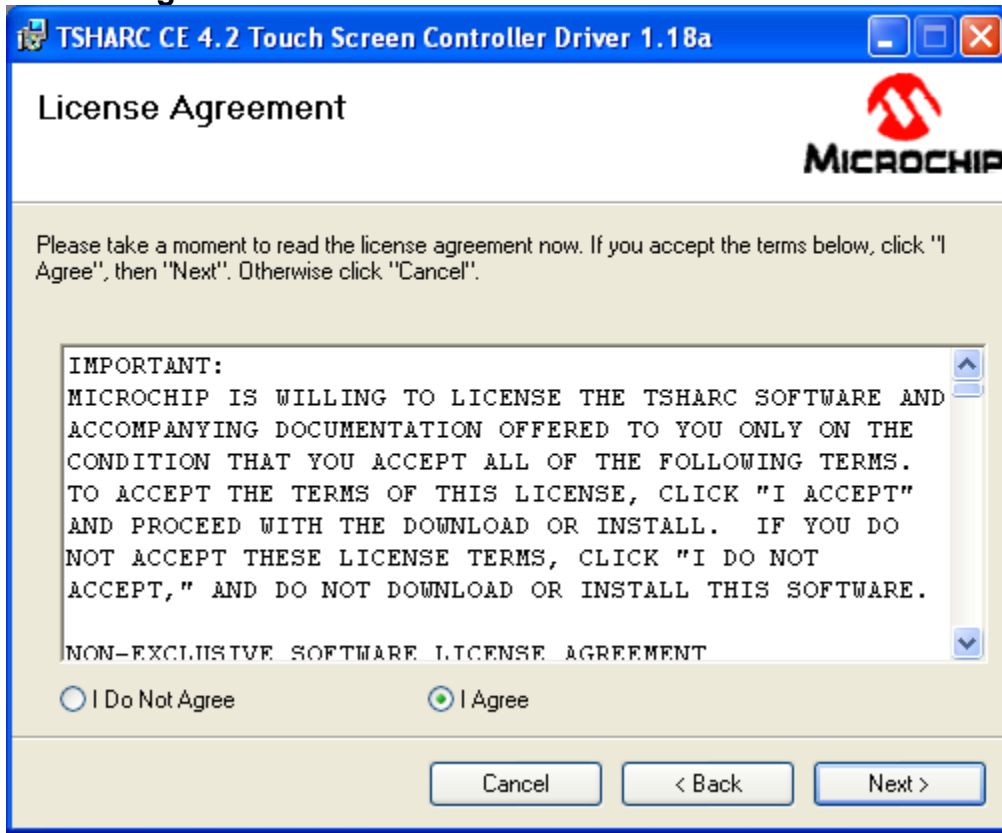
TSHARC CE 4.2 Touch Screen Controller Driver 1.18a

License Agreement

MICROCHIP

Please take a moment to read the license agreement now. If you accept the terms below, click "I Agree", then "Next". Otherwise click "Cancel".

IMPORTANT:
MICROCHIP IS WILLING TO LICENSE THE TSHARC SOFTWARE AND ACCOMPANYING DOCUMENTATION OFFERED TO YOU ONLY ON THE CONDITION THAT YOU ACCEPT ALL OF THE FOLLOWING TERMS. TO ACCEPT THE TERMS OF THIS LICENSE, CLICK "I ACCEPT" AND PROCEED WITH THE DOWNLOAD OR INSTALL. IF YOU DO NOT ACCEPT THESE LICENSE TERMS, CLICK "I DO NOT ACCEPT," AND DO NOT DOWNLOAD OR INSTALL THIS SOFTWARE.

NON-EXCLUSIVE SOFTWARE LICENSE AGREEMENT

I Do Not Agree

I Agree

Cancel

< Back

Next >